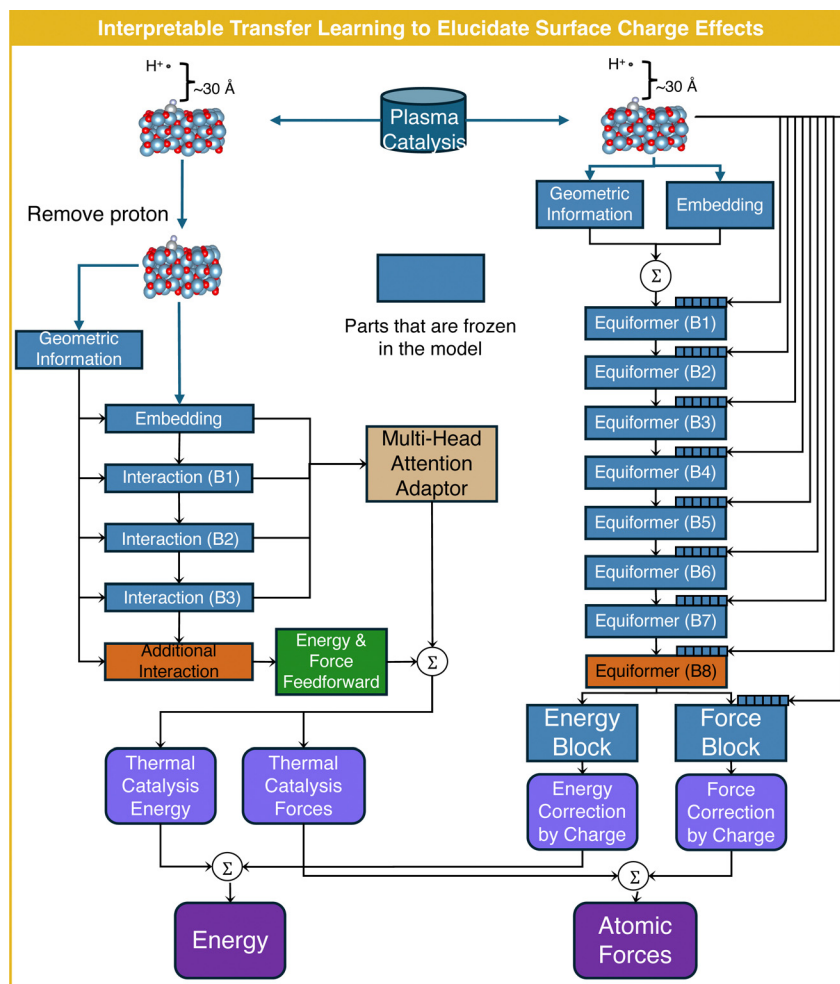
Interpretable Transfer Learning to Elucidate Surface Charge Effects

H+ ~30 Å

Plasma Catalysis

H+ ~30 Å

Remove proton

Geometric Information

Embedding

$\Sigma$

Parts that are frozen in the model

Geometric Information

Equiformer (B1)

Equiformer (B2)

Embedding

Equiformer (B3)

Multi-Head Attention Adaptor

Interaction (B1)

Equiformer (B4)

Equiformer (B5)

Interaction (B2)

Equiformer (B6)

Interaction (B3)

Equiformer (B7)

Additional Interaction

Energy & Force Feedforward

$\Sigma$

Equiformer (B8)

Energy Block

Force Block

Thermal Catalysis Energy

Thermal Catalysis Forces

Energy Correction by Charge

Force Correction by Charge

$\Sigma$

$\Sigma$

Energy

Atomic Forces